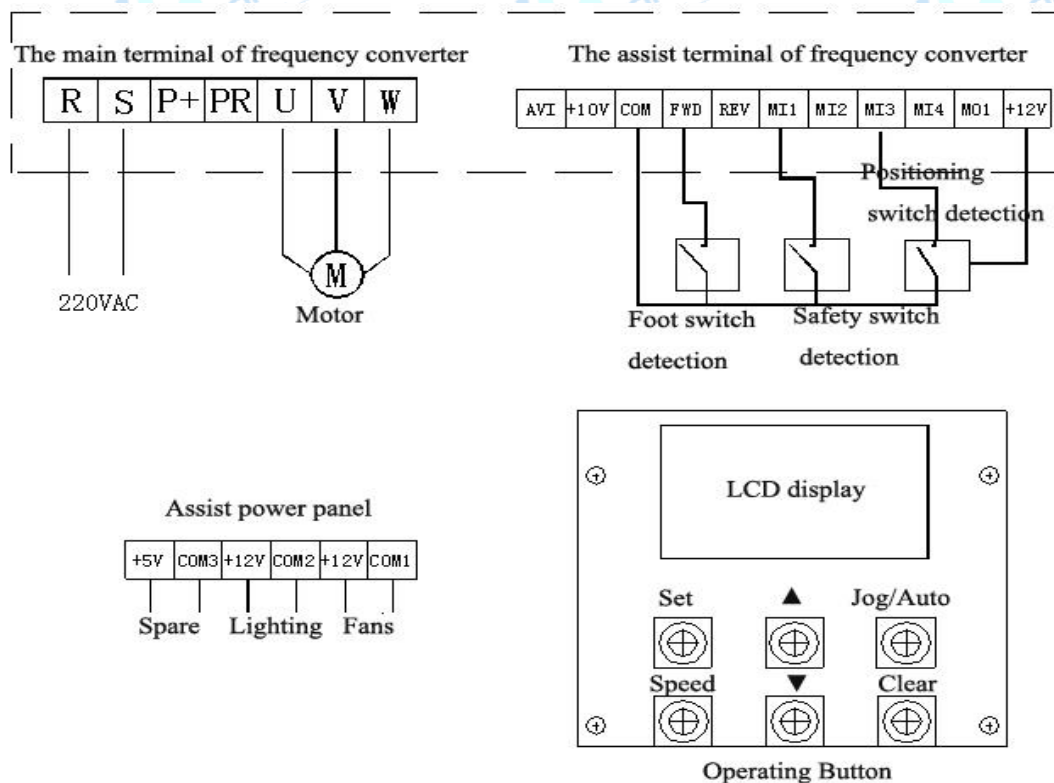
The main terminal of frequency converter

| R | S | P+ | PR | U | V | W |
|---|---|---|---|---|---|---|

220VAC

M

Motor

The assist terminal of frequency converter

| AVI | +10V | COM | FWD | REV | MI1 | MI2 | MI3 | MI4 | MO1 | +12V |
|---|---|---|---|---|---|---|---|---|---|---|

Positioning switch detection

Foot switch detection

Safety switch detection

Assist power panel

| +5V | COM3 | +12V | COM2 | +12V | COM1 |
|---|---|---|---|---|---|

Spare Lighting Fans

LCD display

Set ▲ Jog/Auto

Speed ▼ Clear

Operating Button